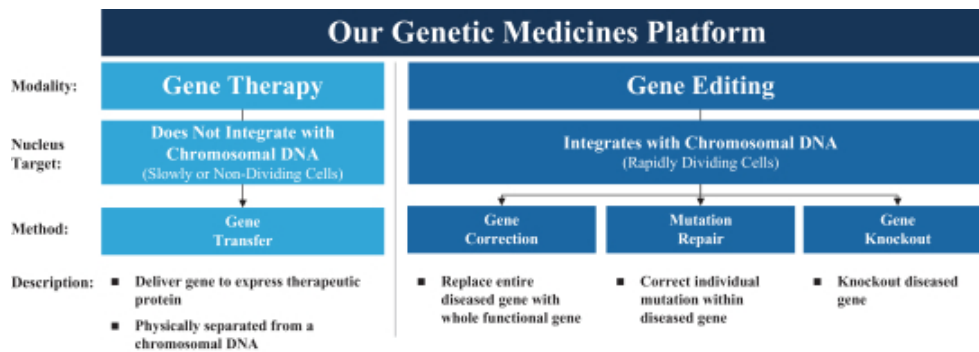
Our Genetic Medicines Platform

Modality:

Gene Therapy

Gene Editing

Nucleus Target:

Does Not Integrate with Chromosomal DNA
(Slowly or Non-Dividing Cells)

Integrates with Chromosomal DNA
(Rapidly Dividing Cells)

Method:

Gene Transfer

Gene Correction

Mutation Repair

Gene Knockout

Description:

▪ Deliver gene to express therapeutic protein

▪ Physically separated from a chromosomal DNA

▪ Replace entire diseased gene with whole functional gene

▪ Correct individual mutation within diseased gene

▪ Knockout diseased gene